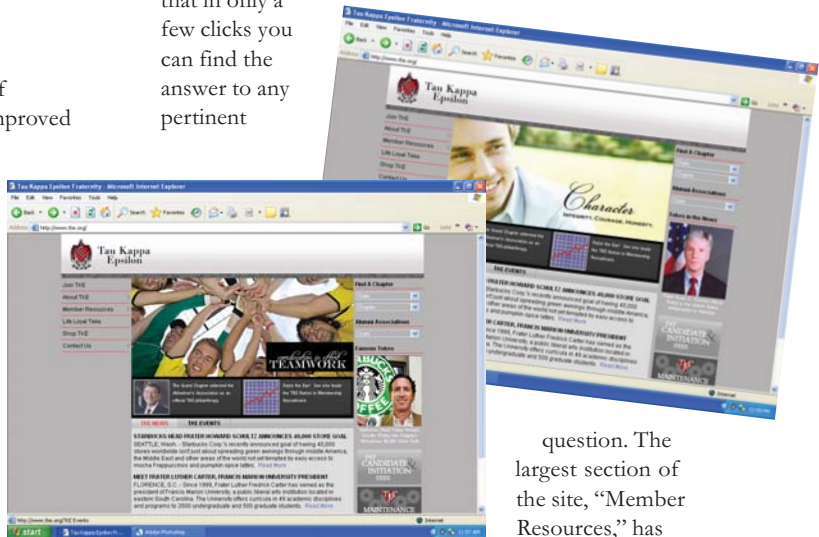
that in only a few clicks you can find the answer to any pertinent

f
mproved

question. The largest section of the site, "Member Resources," has

Tau Kappa Epsilon Fraternity - Microsoft Internet Explorer
File Edit View Favorites Tools Help
Tau Kappa Epsilon
Join TKE
About TKE
Member Resources
Life Loyal Teke
Shop TKE
Contact Us
Character
INTEGRITY. COURAGE. HONESTY.
Find A Chapter
Alumni Associations
Tekes in the News
THE EVENTS
CANDIDATE INITIATION
MAINTENANCE
Internet

Tau Kappa Epsilon Fraternity - Microsoft Internet Explorer
File Edit View Favorites Tools Help
Address http://www.tke.org/
Tau Kappa Epsilon
Join TKE
About TKE
Member Resources
Life Loyal Teke
Shop TKE
Contact Us
TEAMWORK
Find A Chapter
Alumni Associations
Famous Tekes
TKE NEWS
TKE EVENTS
STARBUCKS HEAD FRATER HOWARD SCHULTZ ANNOUNCES 40,000 STORE GOAL
SEATTLE, Wash. - Starbucks Corp.'s recently announced goal of having 40,000 stores worldwide isn't just about spreading green awnings through middle America, the Middle East and other areas of the world not yet tempted by easy access to mocha Frappuccinos and pumpkin spice lattes. Read More
MEET FRATER LUTHER CARTER, FRANCIS MARION UNIVERSITY PRESIDENT
FLORENCE, S.C. - Since 1999, Frater Luther Fredrick Carter has served as the president of Francis Marion University, a public liberal arts institution located in eastern South Carolina. The University offers curricula in 49 academic disciplines and programs to 2500 undergraduate and 500 graduate students. Read More
CANDIDATE INITIATION
MAINTENANCE
http://www.tke.org/TKE Events
Internet
start
Tau Kappa Epsilon Fr...
Adobe Photoshop